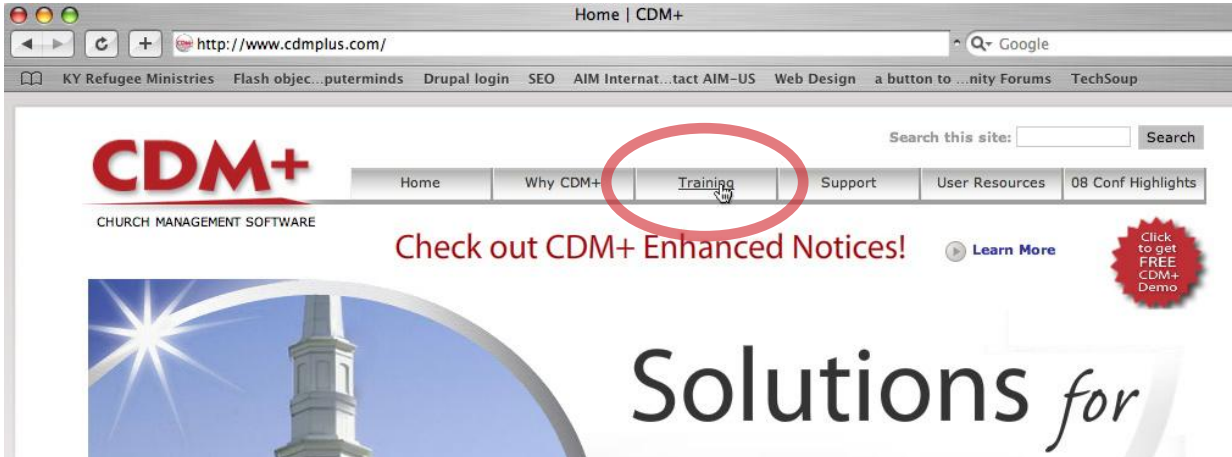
Home | CDM+

http://www.cdmplus.com/

Google

KY Refugee Ministries Flash objec...puterminds Drupal login SEO AIM Internat...tact AIM-US Web Design a button to ...nity Forums TechSoup

Search this site: Search

CDM+

CHURCH MANAGEMENT SOFTWARE

Home Why CDM+ Training Support User Resources 08 Conf Highlights

Check out CDM+ Enhanced Notices!

Learn More

Click to get FREE CDM+ Demo

Solutions for